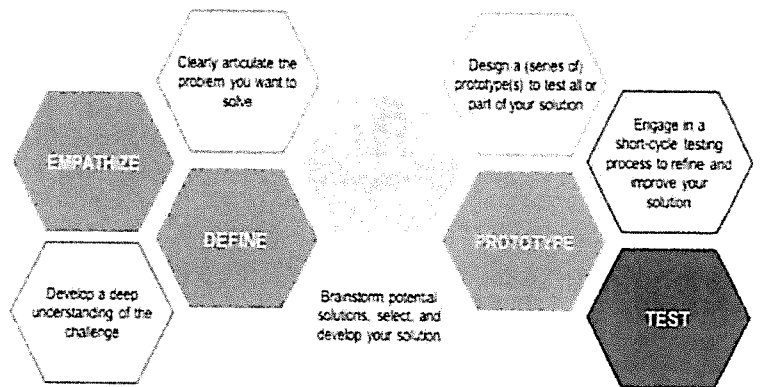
Clearly articulate the problem you want to solve

EMPATHIZE

DEFINE

Develop a deep understanding of the challenge

Brainstorm potential solutions, select, and develop your solution

Design a (series of) prototype(s) to test all or part of your solution

Engage in a short-cycle testing process to refine and improve your solution

PROTOTYPE

TEST